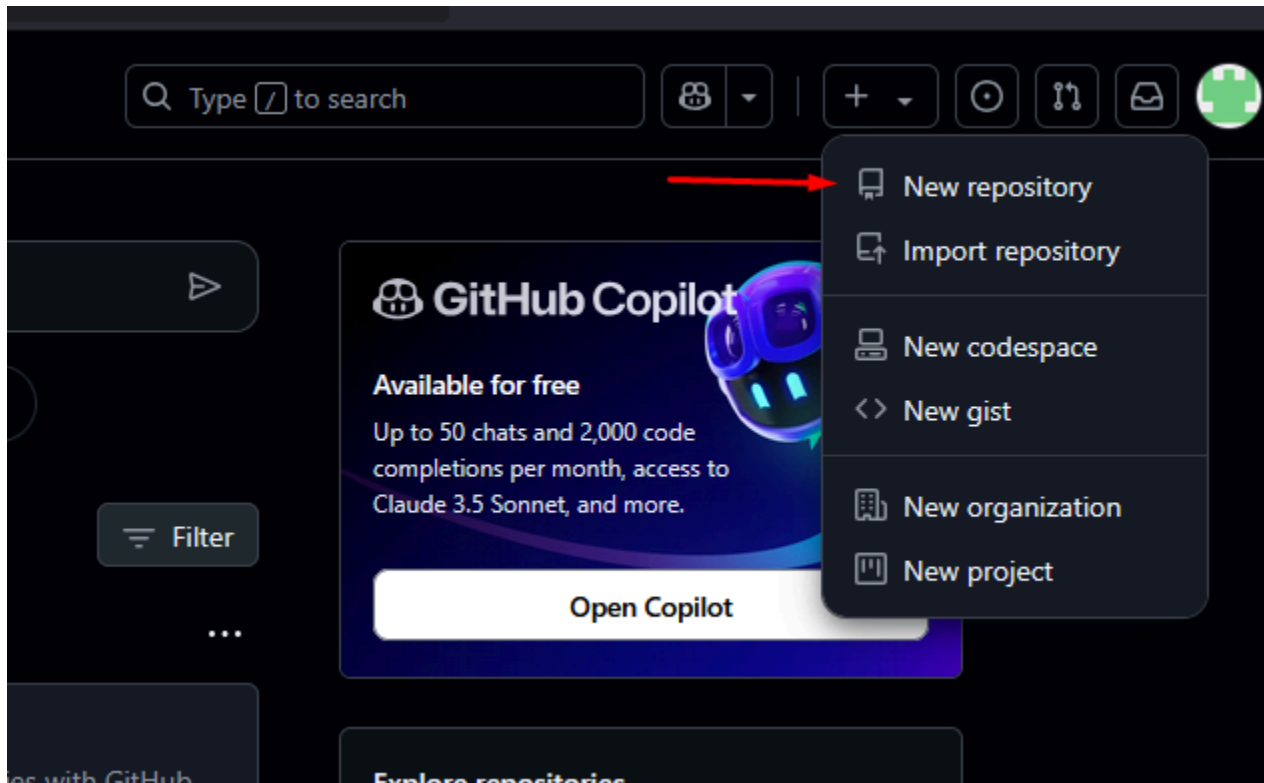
Type / to search

+

New repository

Import repository

New codespace

New gist

New organization

New project

GitHub Copilot

Available for free

Up to 50 chats and 2,000 code completions per month, access to Claude 3.5 Sonnet, and more.

Open Copilot

Filter

...

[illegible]es with GitHub

Explore repositories